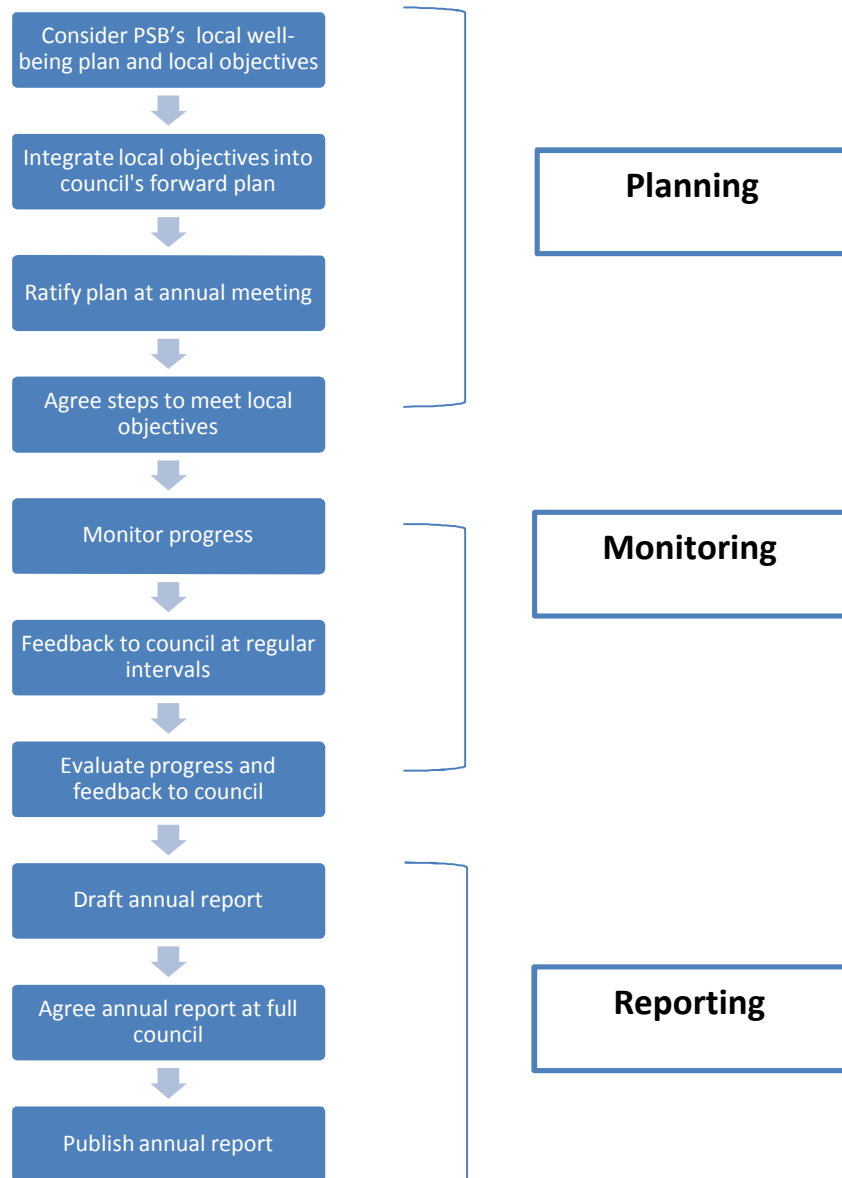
Consider PSB's local well-being plan and local objectives

Integrate local objectives into council's forward plan

Ratify plan at annual meeting

Agree steps to meet local objectives

Planning

Monitor progress

Feedback to council at regular intervals

Evaluate progress and feedback to council

Monitoring

Draft annual report

Agree annual report at full council

Publish annual report

Reporting